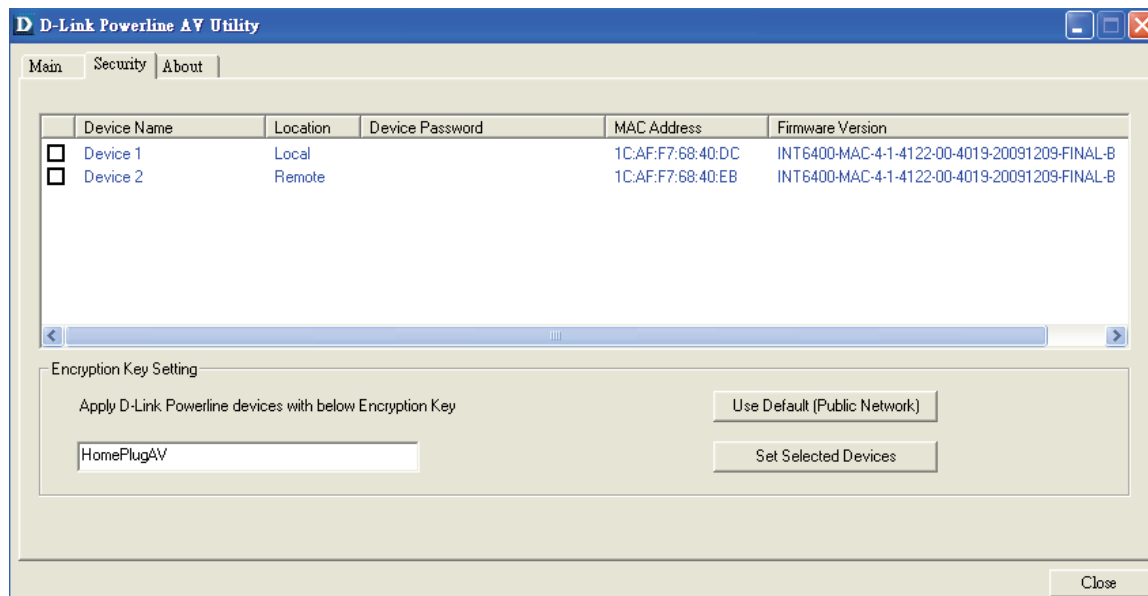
D D-Link Powerline AV Utility

Main | Security | About

| | Device Name | Location | Device Password | MAC Address | Firmware Version |
|---|---|---|---|---|---|
| ☐ | Device 1 | Local | | 1C:AF:F7:68:40:DC | INT6400-MAC-4-1-4122-00-4019-20091209-FINAL-B |
| ☐ | Device 2 | Remote | | 1C:AF:F7:68:40:EB | INT6400-MAC-4-1-4122-00-4019-20091209-FINAL-B |

Encryption Key Setting

Apply D-Link Powerline devices with below Encryption Key

Use Default (Public Network)

HomePlugAV

Set Selected Devices

Close